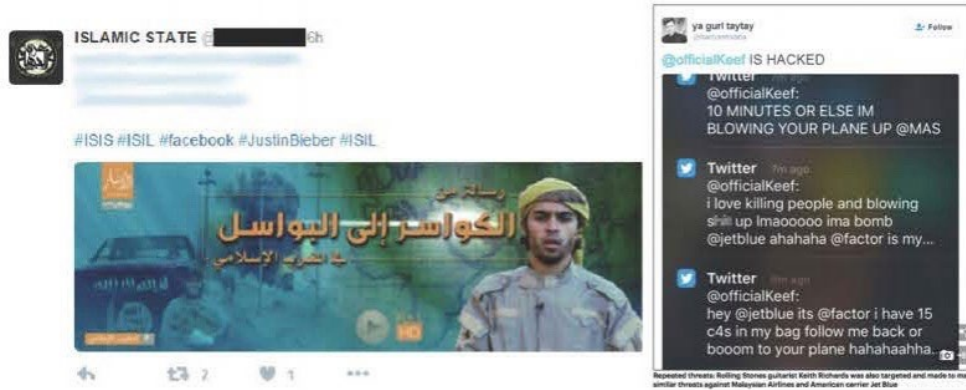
ISLAMIC STATE @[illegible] 6h

#ISIS #ISIL #facebook #JustinBieber #ISIL

رسالة من
الكواسر إلى البواسل
في الدولة الإسلامية

HD

2 1 ···

ya gurl taytay
@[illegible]

Follow

@officialKeef IS HACKED

Twitter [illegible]
@officialKeef:
10 MINUTES OR ELSE IM BLOWING YOUR PLANE UP @MAS

Twitter 7m ago
@officialKeef:
i love killing people and blowing shiii up lmaooooo ima bomb @jetblue ahahaha @factor is my...

Twitter 8m ago
@officialKeef:
hey @jetblue its @factor i have 15 c4s in my bag follow me back or booom to your plane hahahaahha...

Repeated threats: Rolling Stones guitarist Keith Richards was also targeted and made to make similar threats against Malaysian Airlines and American carrier Jet Blue